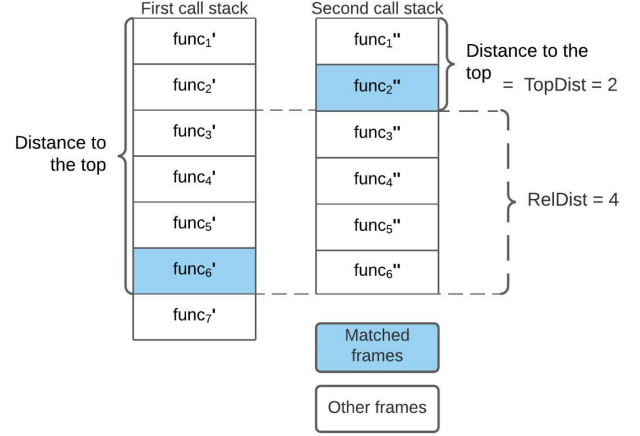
First call stack

Second call stack

$func_1'$

$func_2'$

$func_3'$

$func_4'$

$func_5'$

$func_6'$

$func_7'$

$func_1''$

$func_2''$

$func_3''$

$func_4''$

$func_5''$

$func_6''$

Distance to the top

Distance to the top = TopDist = 2

RelDist = 4

Matched frames

Other frames